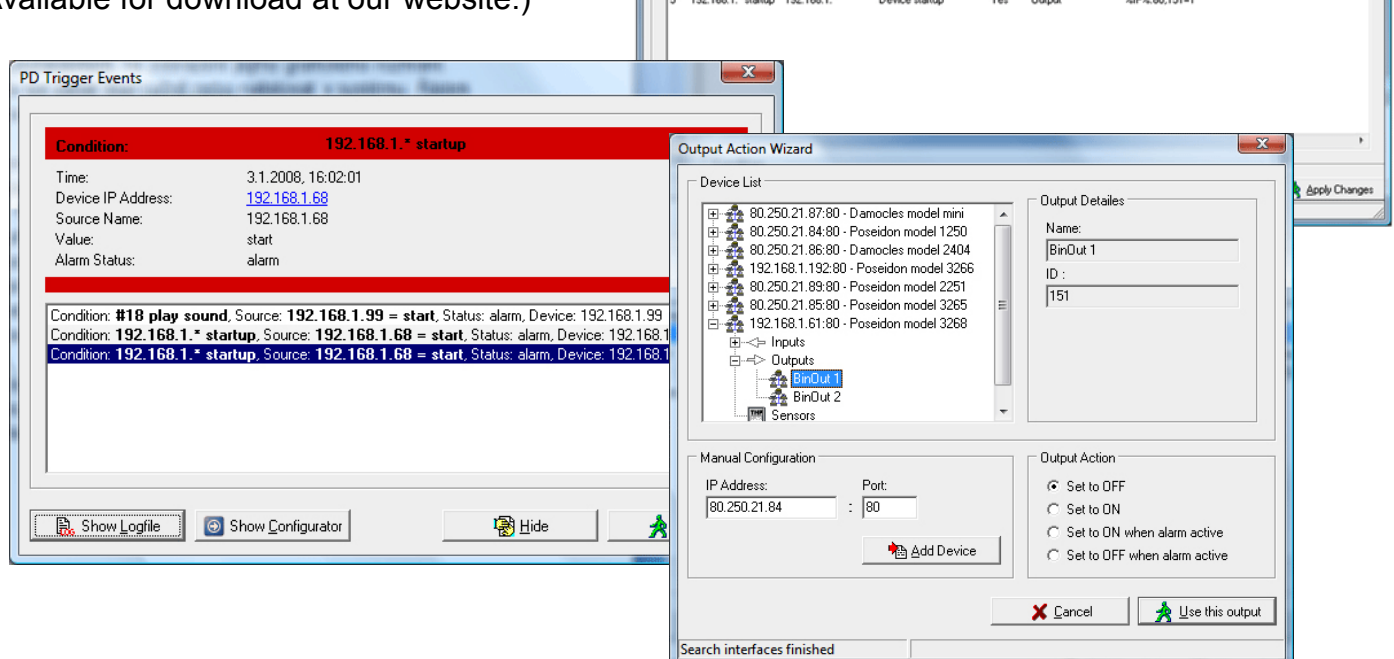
vailable for download at our website.)

PD Trigger Events

Condition: 192.168.1.* startup

Time: 3.1.2008, 16:02:01
Device IP Address: 192.168.1.68
Source Name: 192.168.1.68
Value: start
Alarm Status: alarm

Condition: **#18 play sound**, Source: **192.168.1.99 = start**, Status: alarm, Device: 192.168.1.99
Condition: **192.168.1.* startup**, Source: **192.168.1.68 = start**, Status: alarm, Device: 192.168.1
Condition: **192.168.1.* startup**, Source: **192.168.1.68 = start**, Status: alarm, Device: 192.168.1

Show Logfile
Show Configurator
Hide

Apply Changes

Output Action Wizard

Device List
80.250.21.87:80 - Damocles model mini
80.250.21.84:80 - Poseidon model 1250
80.250.21.86:80 - Damocles model 2404
192.168.1.192:80 - Poseidon model 3266
80.250.21.89:80 - Poseidon model 2251
80.250.21.85:80 - Poseidon model 3265
192.168.1.61:80 - Poseidon model 3268
Inputs
Outputs
BinOut 1
BinOut 2
Sensors

Output Detailes
Name:
BinOut 1
ID :
151

Manual Configuration
IP Address:
80.250.21.84
Port:
80
Add Device

Output Action
Set to OFF
Set to ON
Set to ON when alarm active
Set to OFF when alarm active

Cancel
Use this output

Search interfaces finished